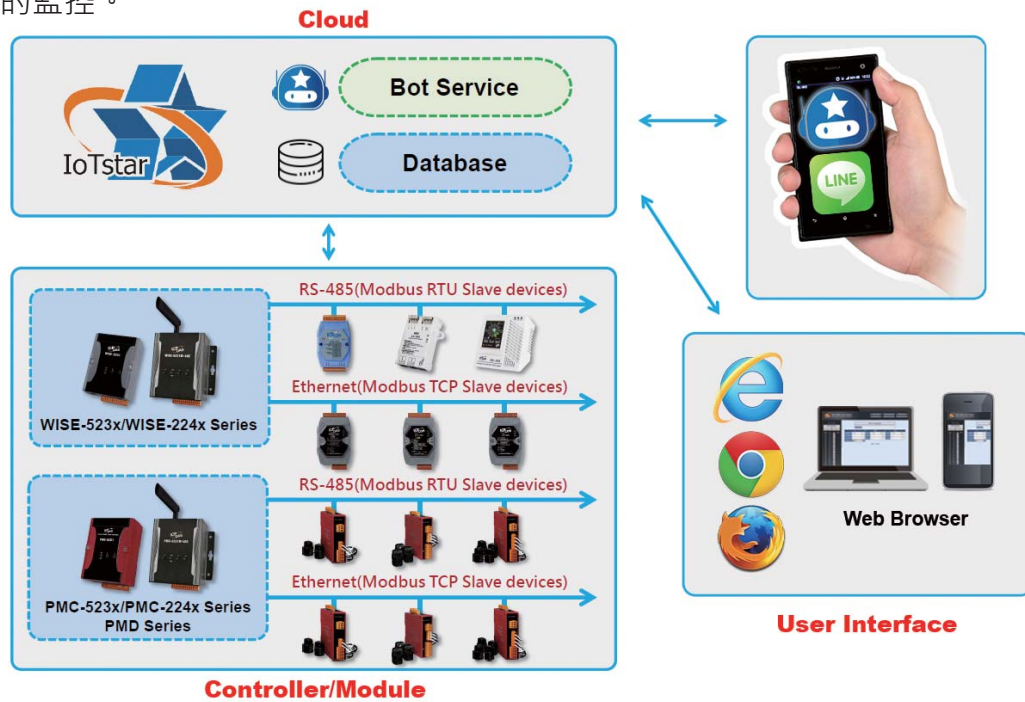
的監控。

Cloud

IoTstar

Bot Service

Database

LINE

RS-485(Modbus RTU Slave devices)

Ethernet(Modbus TCP Slave devices)

WISE-523x/WISE-224x Series

RS-485(Modbus RTU Slave devices)

Ethernet(Modbus TCP Slave devices)

PMC-523x/PMC-224x Series
PMD Series

Controller/Module

Web Browser

User Interface